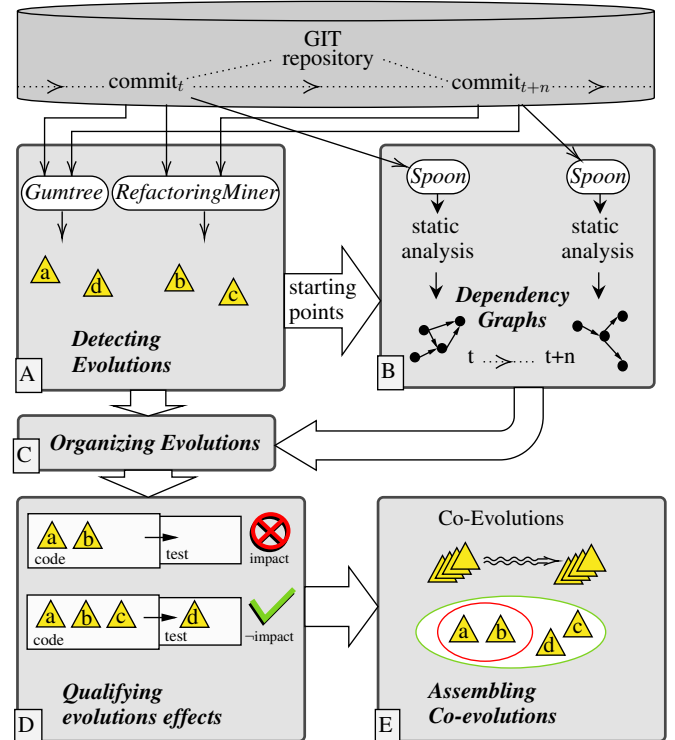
GIT
repository

commit$_t$

commit$_{t+n}$

Gumtree

RefactoringMiner

a
d
b
c

Detecting Evolutions

A

starting points

Spoon

static analysis

Spoon

static analysis

Dependency Graphs

t ........ t+n

B

C

Organizing Evolutions

a
b
code
test
impact

a
b
c
code
d
test
¬impact

Qualifying evolutions effects

D

Co-Evolutions

a
b
d
c

Assembling Co-evolutions

E